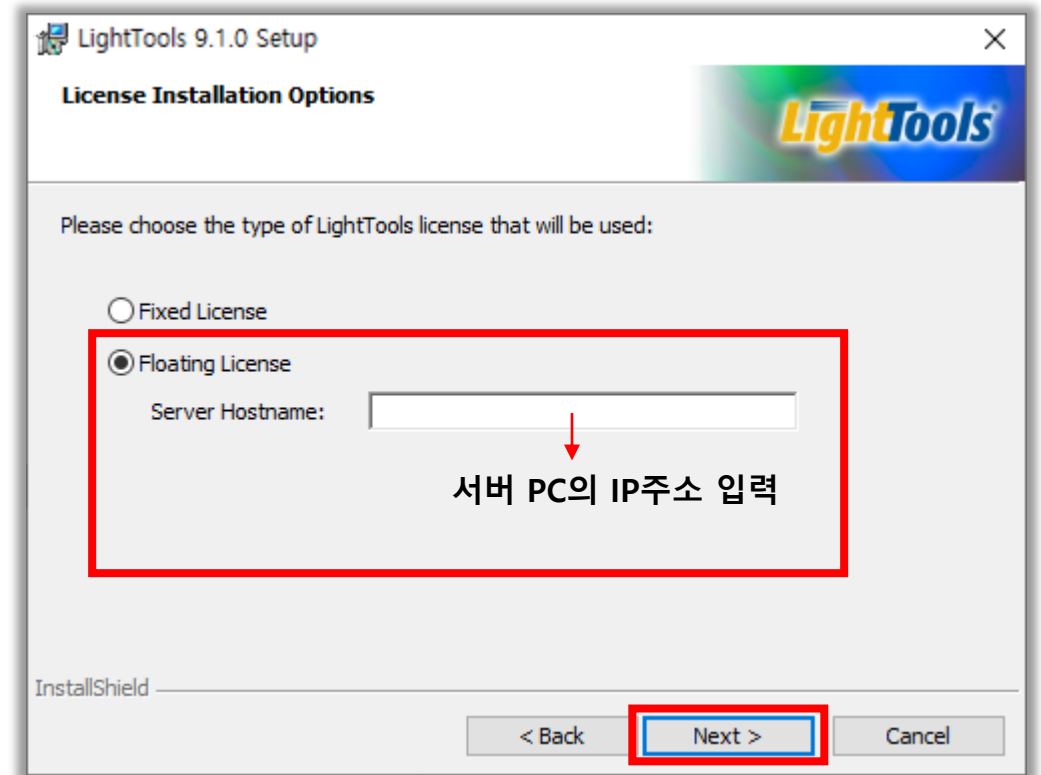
LightTools 9.1.0 Setup

License Installation Options

LightTools

Please choose the type of LightTools license that will be used:

Fixed License

Floating License

Server Hostname:

서버 PC의 IP주소 입력

InstallShield

< Back

Next >

Cancel